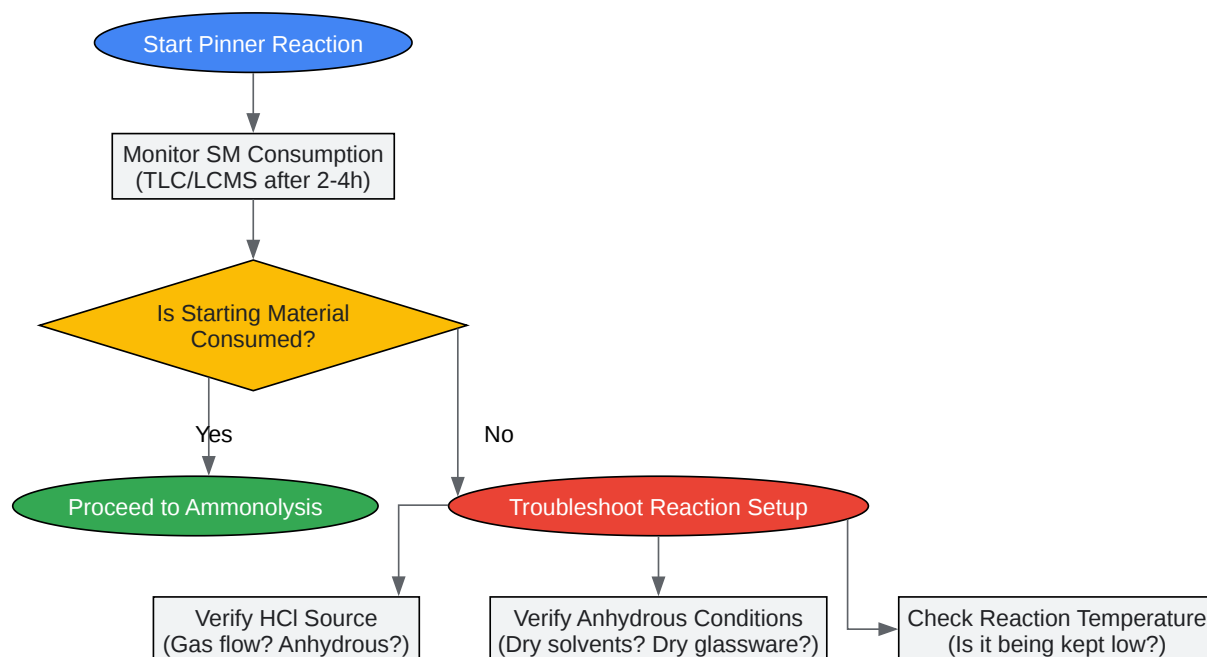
Start Pinner Reaction

Monitor SM Consumption (TLC/LCMS after 2-4h)

Is Starting Material Consumed?

Yes

No

Proceed to Ammonolysis

Troubleshoot Reaction Setup

Verify HCl Source (Gas flow? Anhydrous?)

Verify Anhydrous Conditions (Dry solvents? Dry glassware?)

Check Reaction Temperature (Is it being kept low?)